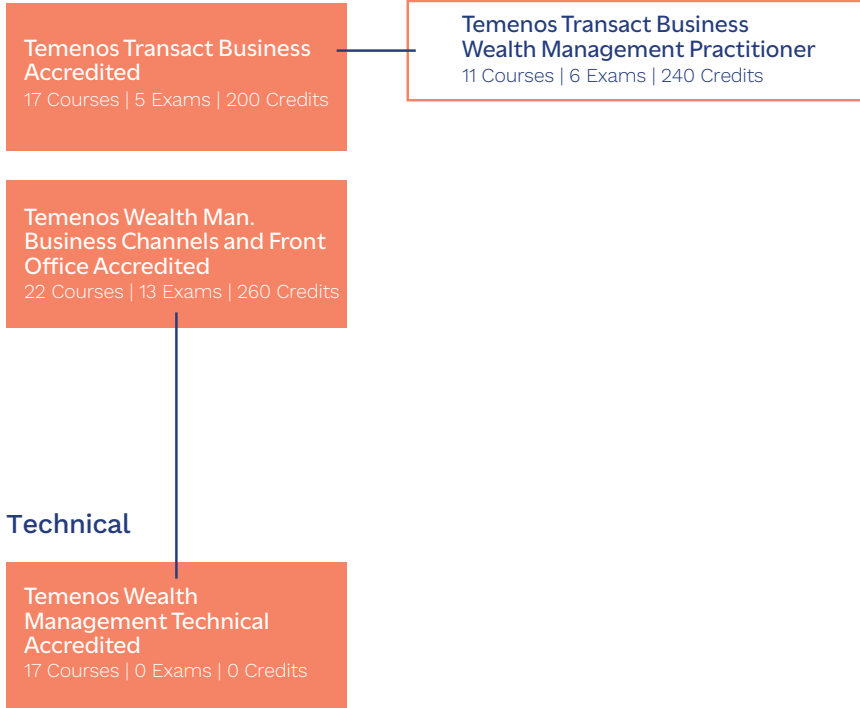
Temenos Transact Business Accredited
17 Courses | 5 Exams | 200 Credits

Temenos Transact Business Wealth Management Practitioner
11 Courses | 6 Exams | 240 Credits

Temenos Wealth Man. Business Channels and Front Office Accredited
22 Courses | 13 Exams | 260 Credits

Technical

Temenos Wealth Management Technical Accredited
17 Courses | 0 Exams | 0 Credits